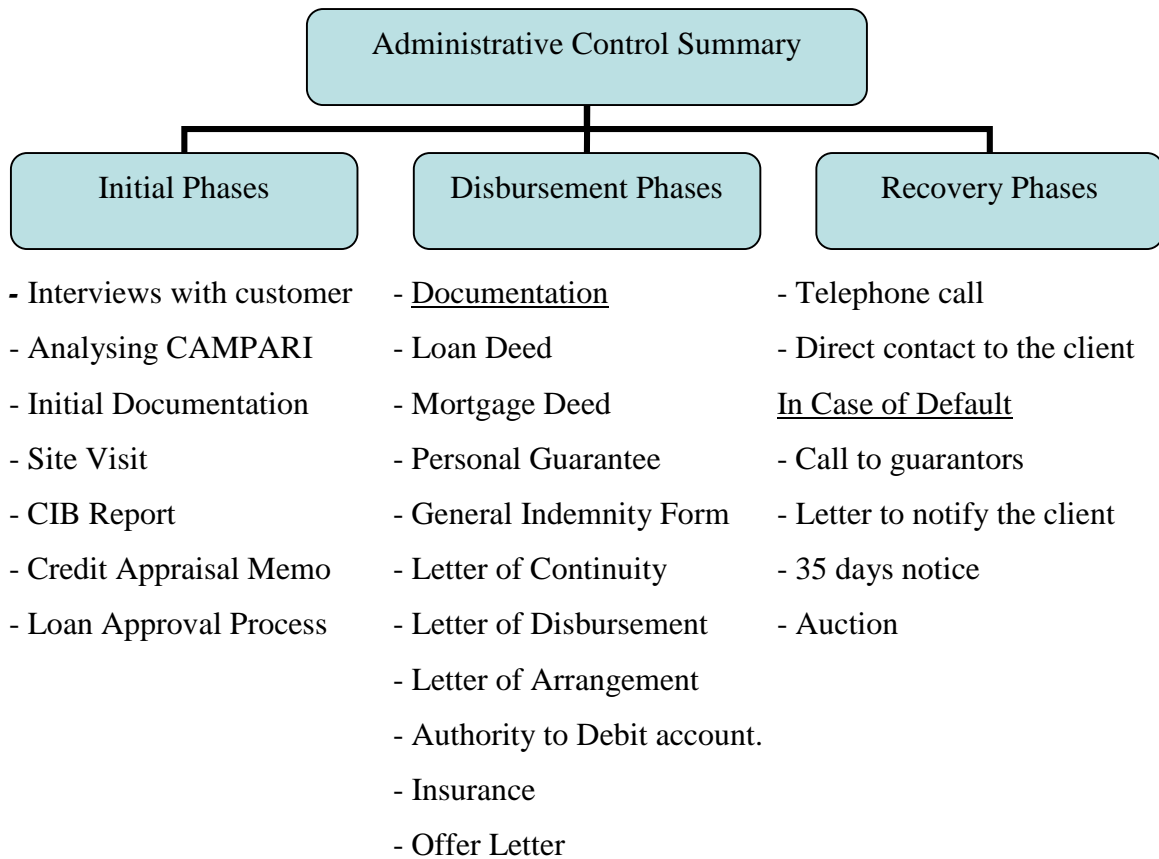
Administrative Control Summary

Initial Phases

- Interviews with customer
- Analysing CAMPARI
- Initial Documentation
- Site Visit
- CIB Report
- Credit Appraisal Memo
- Loan Approval Process

Disbursement Phases

- Documentation
- Loan Deed
- Mortgage Deed
- Personal Guarantee
- General Indemnity Form
- Letter of Continuity
- Letter of Disbursement
- Letter of Arrangement
- Authority to Debit account.
- Insurance
- Offer Letter

Recovery Phases

- Telephone call
- Direct contact to the client

In Case of Default

- Call to guarantors
- Letter to notify the client
- 35 days notice
- Auction